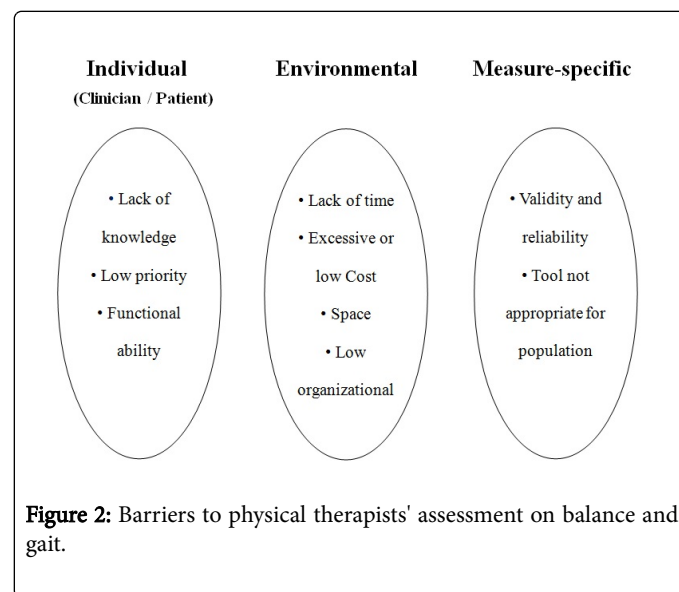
Individual
(Clinician / Patient)

• Lack of knowledge
• Low priority
• Functional ability

Environmental

• Lack of time
• Excessive or low Cost
• Space
• Low organizational

Measure-specific

• Validity and reliability
• Tool not appropriate for population

Figure 2: Barriers to physical therapists' assessment on balance and gait.